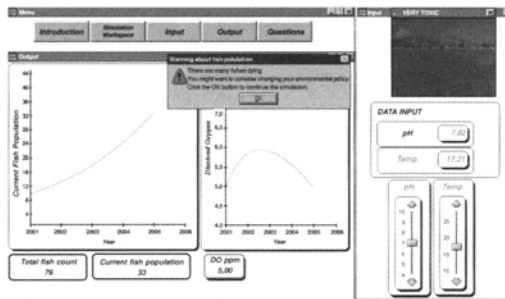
Menu

Introduction | Simulation Workspace | Input | Output | Questions

Output

Warning about fish population
There are many fishes dying
You might want to consider changing your environmental policy
Click the OK button to continue the simulation.
OK

Current Fish Population
44
40
36
32
28
24
20
16
12
8
4
0
2001 2002 2003 2004 2005 2006
Year

Dissolved Oxygen
7,0
6,5
6,0
5,5
5,0
4,5
4,0
2001 2002 2003 2004 2005 2006
Year

Total fish count
76

Current fish population
33

DO ppm
5,00

Input VERY TOXIC

DATA INPUT
pH 7,02
Temp. 17,21

pH
12
10
8
6
4

Temp.
25
20
15
10
5